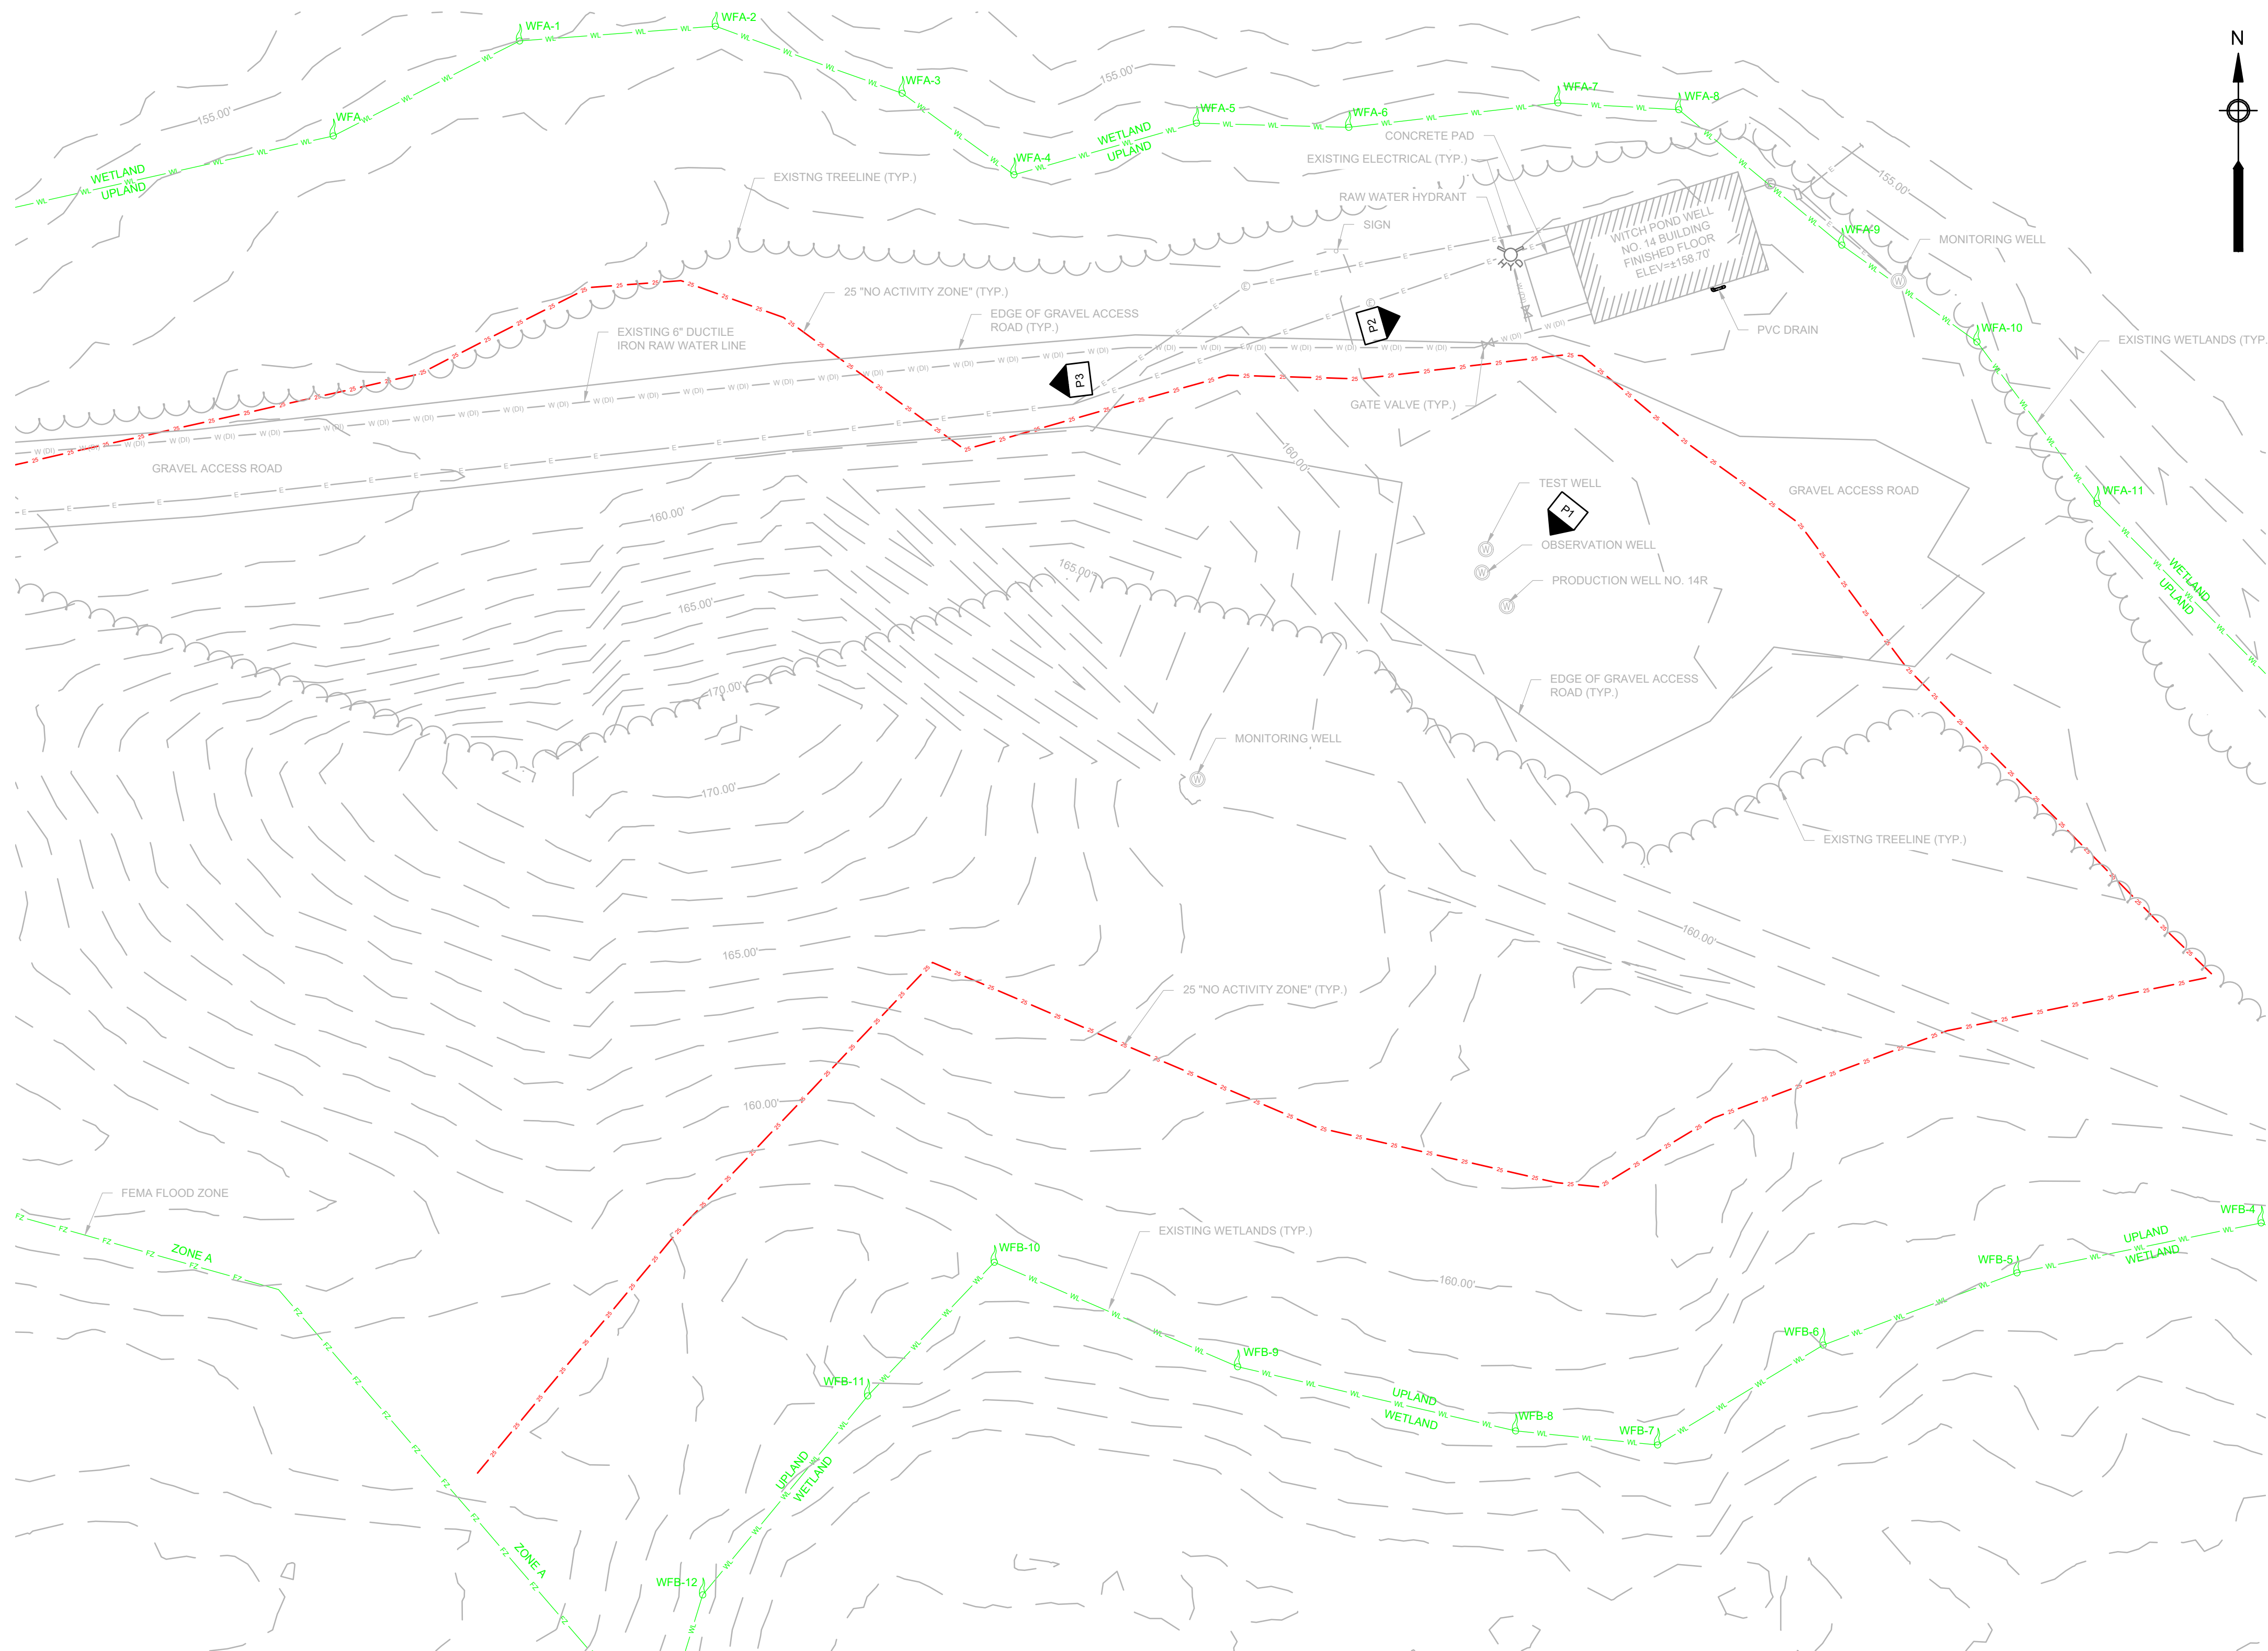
N

WFA-1
WFA-2
WFA-3
WFA
WFA-4
WFA-5
WFA-6
WFA-7
WFA-8
WFA-9
WFA-10
WFA-11

155.00'
155.00'
155.00'

WETLAND
UPLAND

WETLAND
UPLAND

WETLAND
UPLAND

CONCRETE PAD
EXISTING ELECTRICAL (TYP.)
RAW WATER HYDRANT
SIGN
WITCH POND WELL NO. 14 BUILDING FINISHED FLOOR ELEV=±158.70'
MONITORING WELL
PVC DRAIN
EXISTING WETLANDS (TYP.)

EXISTNG TREELINE (TYP.)
25 "NO ACTIVITY ZONE" (TYP.)
EDGE OF GRAVEL ACCESS ROAD (TYP.)
EXISTING 6" DUCTILE IRON RAW WATER LINE
P1
P2
P3
GATE VALVE (TYP.)
GRAVEL ACCESS ROAD
GRAVEL ACCESS ROAD
TEST WELL
OBSERVATION WELL
PRODUCTION WELL NO. 14R
EDGE OF GRAVEL ACCESS ROAD (TYP.)

160.00'
160.00'
165.00'
165.00'
170.00'
170.00'
MONITORING WELL
EXISTNG TREELINE (TYP.)
160.00'
165.00'
25 "NO ACTIVITY ZONE" (TYP.)
160.00'

FEMA FLOOD ZONE
ZONE A
ZONE A
EXISTING WETLANDS (TYP.)
160.00'

WFB-4
WFB-5
WFB-6
WFB-7
WFB-8
WFB-9
WFB-10
WFB-11
WFB-12

UPLAND
WETLAND

UPLAND
WETLAND

UPLAND
WETLAND